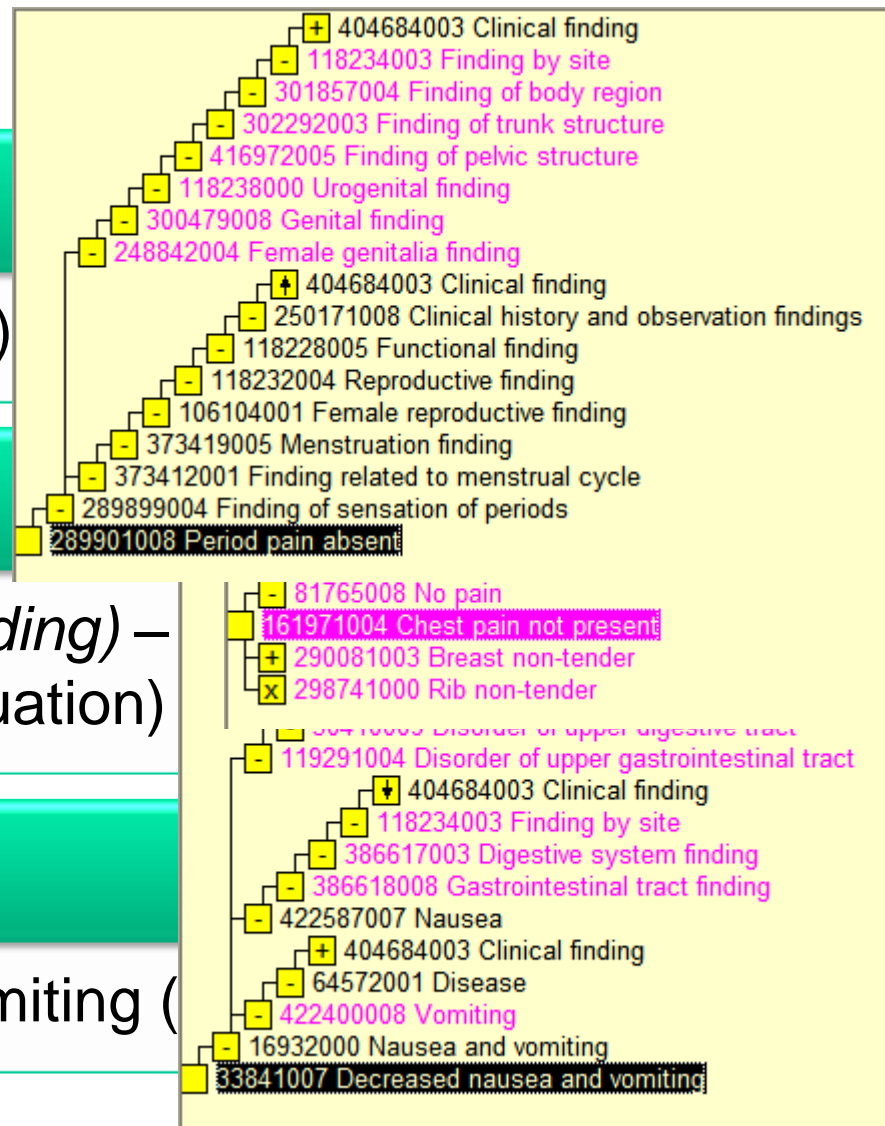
+ 404684003 Clinical finding
- 118234003 Finding by site
- 301857004 Finding of body region
- 302292003 Finding of trunk structure
- 416972005 Finding of pelvic structure
- 118238000 Urogenital finding
- 300479008 Genital finding
- 248842004 Female genitalia finding
+ 404684003 Clinical finding
- 250171008 Clinical history and observation findings
- 118228005 Functional finding
- 118232004 Reproductive finding
- 106104001 Female reproductive finding
- 373419005 Menstruation finding
- 373412001 Finding related to menstrual cycle
- 289899004 Finding of sensation of periods
289901008 Period pain absent

)

ding) –
uation)

- 81765008 No pain
161971004 Chest pain not present
+ 290081003 Breast non-tender
x 298741000 Rib non-tender

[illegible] Disorder of upper digestive tract
- 119291004 Disorder of upper gastrointestinal tract
+ 404684003 Clinical finding
- 118234003 Finding by site
- 386617003 Digestive system finding
- 386618008 Gastrointestinal tract finding
- 422587007 Nausea
+ 404684003 Clinical finding
- 64572001 Disease
- 422400008 Vomiting
- 16932000 Nausea and vomiting
33841007 Decreased nausea and vomiting

miting (